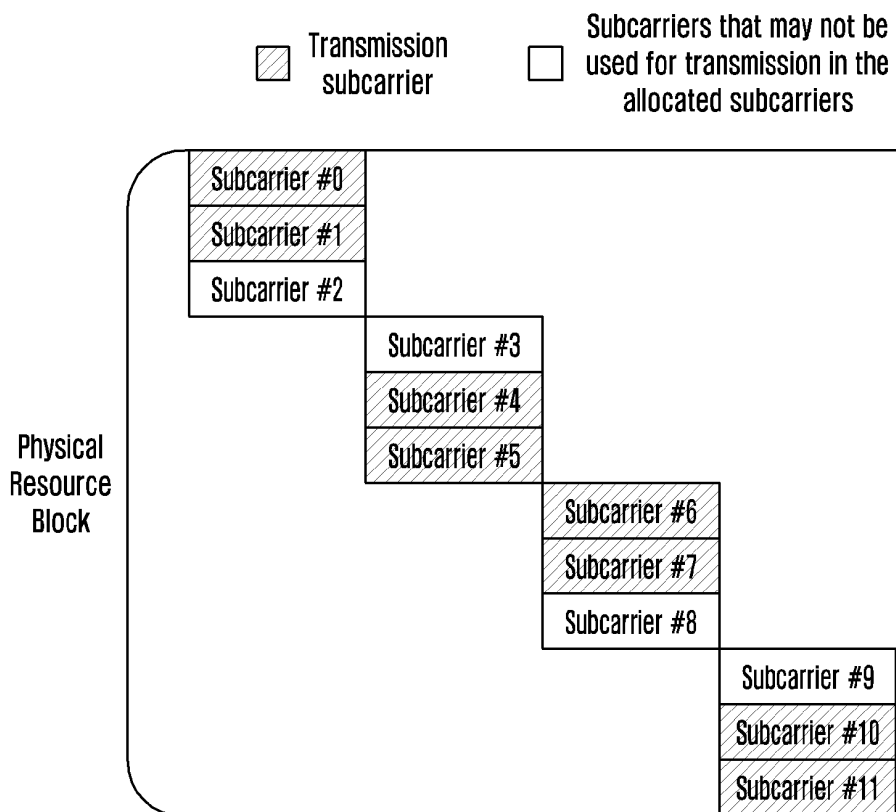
Transmission subcarrier

Subcarriers that may not be used for transmission in the allocated subcarriers

Physical Resource Block

Subcarrier #0
Subcarrier #1
Subcarrier #2
Subcarrier #3
Subcarrier #4
Subcarrier #5
Subcarrier #6
Subcarrier #7
Subcarrier #8
Subcarrier #9
Subcarrier #10
Subcarrier #11